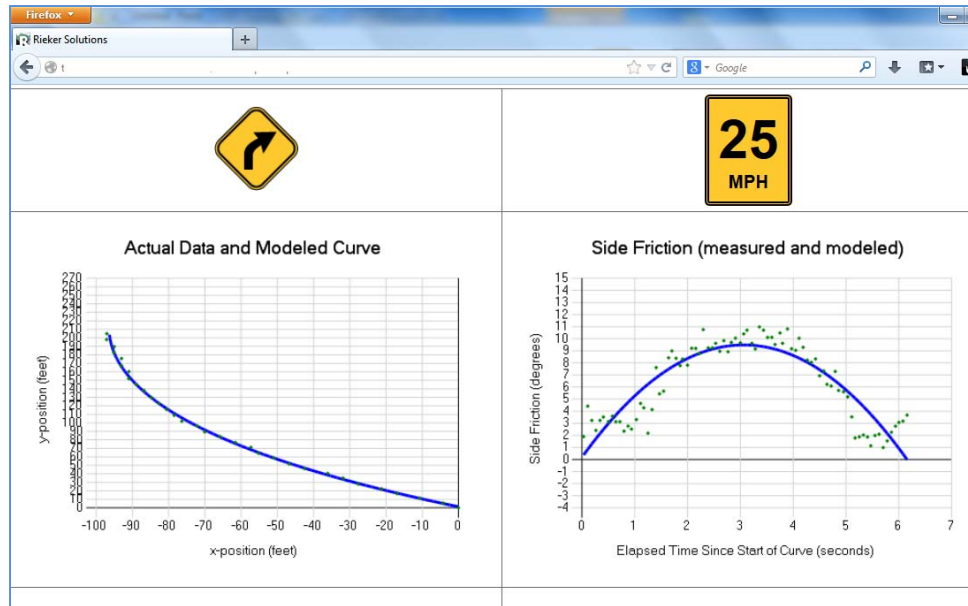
Firefox

Rieker Solutions

+

t

Google

25

MPH

Actual Data and Modeled Curve

y-position (feet)

270
260
250
240
230
220
210
200
190
180
170
160
150
140
130
120
110
100
90
80
70
60
50
40
30
20
10
0

-100 -90 -80 -70 -60 -50 -40 -30 -20 -10 0

x-position (feet)

Side Friction (measured and modeled)

Side Friction (degrees)

15
14
13
12
11
10
9
8
7
6
5
4
3
2
1
0
-1
-2
-3
-4

0 1 2 3 4 5 6 7

Elapsed Time Since Start of Curve (seconds)